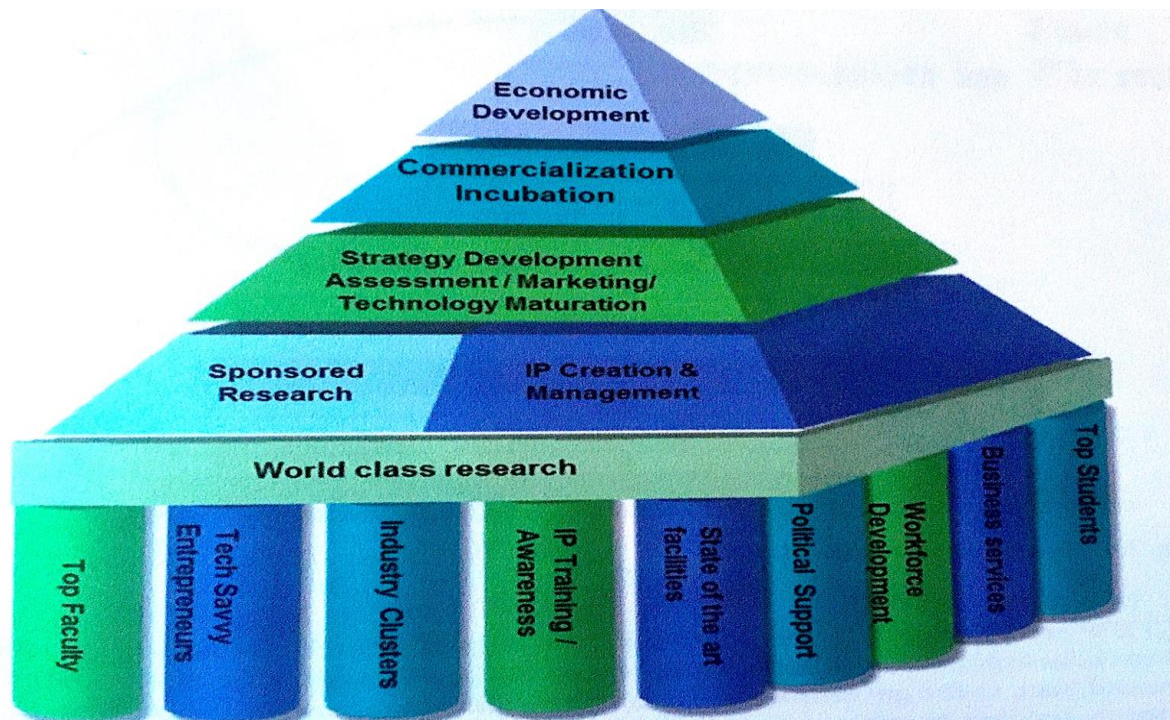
Economic Development

Commercialization Incubation

Strategy Development Assessment / Marketing/ Technology Maturation

Sponsored Research

IP Creation & Management

World class research

Top Faculty

Tech Savvy Entrepreneurs

Industry Clusters

IP Training / Awareness

State of the art facilities

Political Support

Workforce Development

Business services

Top Students